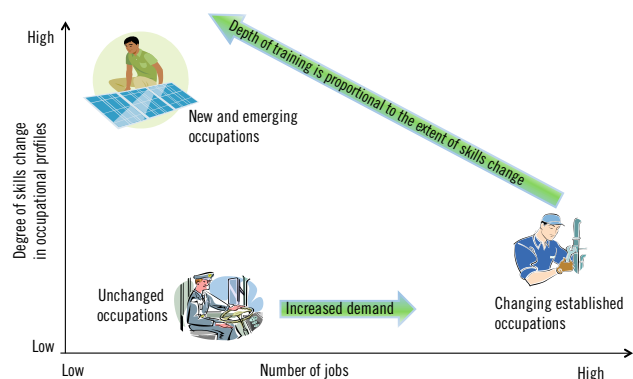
High

Degree of skills change in occupational profiles

Low

Depth of training is proportional to the extent of skills change

New and emerging occupations

Unchanged occupations

Increased demand

Changing established occupations

Low

Number of jobs

High